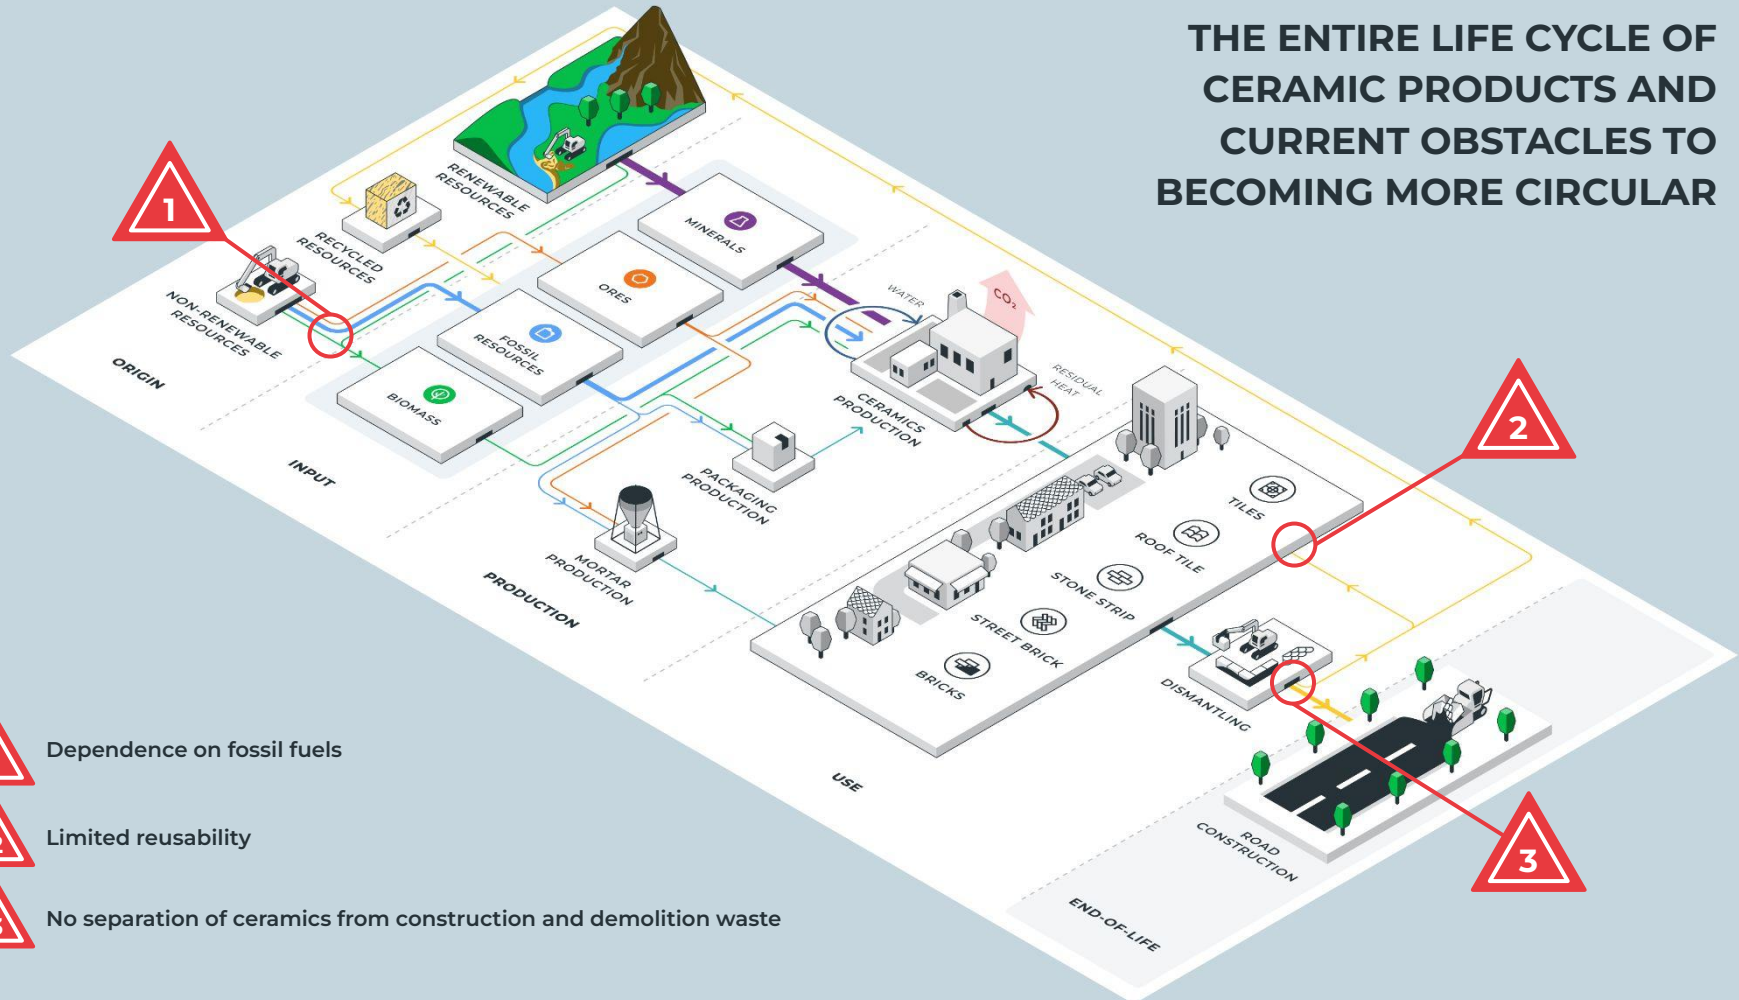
THE ENTIRE LIFE CYCLE OF CERAMIC PRODUCTS AND CURRENT OBSTACLES TO BECOMING MORE CIRCULAR

1

2

3

RENEWABLE RESOURCES

RECYCLED RESOURCES

NON-RENEWABLE RESOURCES

ORIGIN

MINERALS

ORES

FOSSIL RESOURCES

BIOMASS

INPUT

WATER

$CO_2$

RESIDUAL HEAT

CERAMICS PRODUCTION

PACKAGING PRODUCTION

MORTAR PRODUCTION

PRODUCTION

TILES

ROOF TILE

STONE STRIP

STREET BRICK

BRICKS

USE

DISMANTLING

ROAD CONSTRUCTION

END-OF-LIFE

Dependence on fossil fuels

Limited reusability

No separation of ceramics from construction and demolition waste